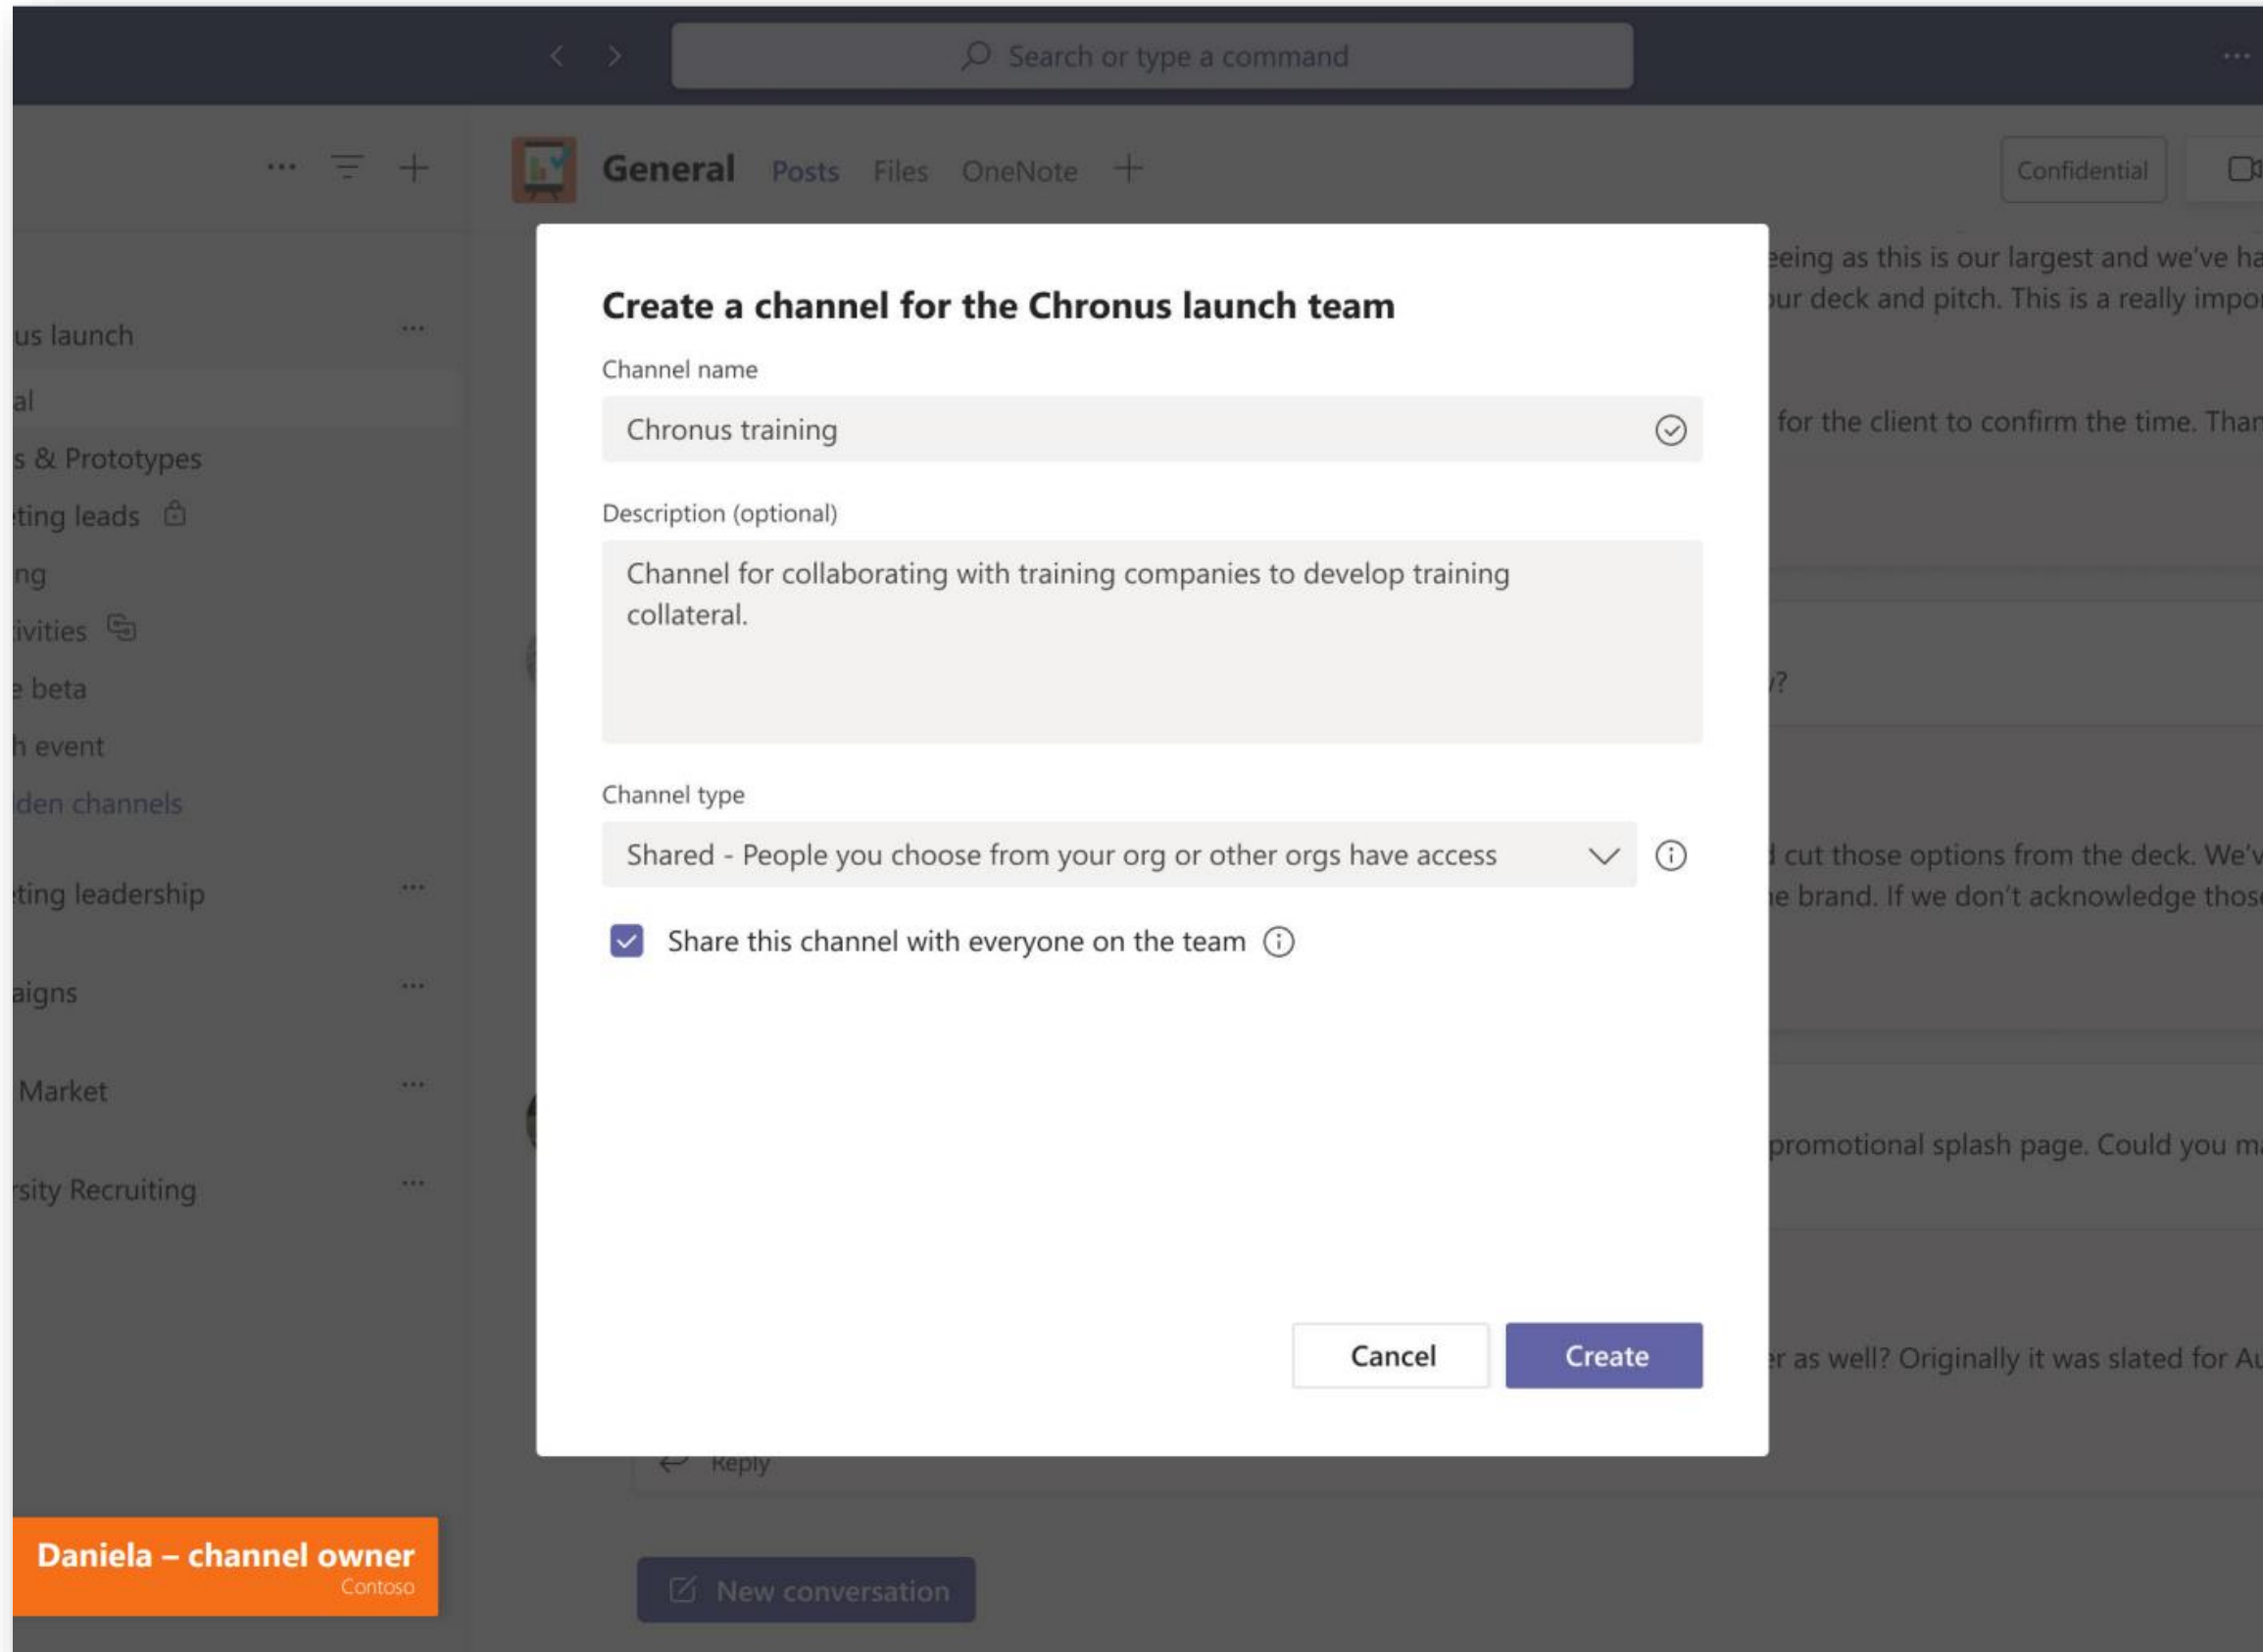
Search or type a command

...

General Posts Files OneNote +

Confidential

us launch ...

al

s & Prototypes

ting leads

ng

ivities

e beta

h event

den channels

ting leadership ...

aigns ...

Market ...

rsity Recruiting ...

eeing as this is our largest and we've ha
ur deck and pitch. This is a really impo

for the client to confirm the time. Than

?

cut those options from the deck. We'v
e brand. If we don't acknowledge thos

promotional splash page. Could you m

r as well? Originally it was slated for Au

Reply

New conversation

Create a channel for the Chronus launch team

Channel name

Chronus training

Description (optional)

Channel for collaborating with training companies to develop training collateral.

Channel type

Shared - People you choose from your org or other orgs have access

Share this channel with everyone on the team

Cancel

Create

Daniela – channel owner
Contoso